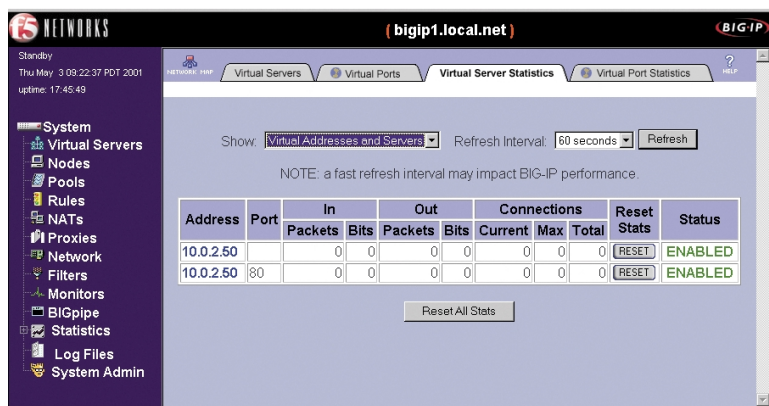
F5 NETWORKS

( bigip1.local.net )

BIG-IP

Standby
Thu May 3 09:22:37 PDT 2001
uptime: 17:45:49

System
Virtual Servers
Nodes
Pools
Rules
NATs
Proxies
Network
Filters
Monitors
BIGpipe
Statistics
Log Files
System Admin

NETWORK MAP

Virtual Servers | Virtual Ports | Virtual Server Statistics | Virtual Port Statistics

HELP

Show: Virtual Addresses and Servers Refresh Interval: 60 seconds Refresh

NOTE: a fast refresh interval may impact BIG-IP performance.

| Address | Port | In Packets | In Bits | Out Packets | Out Bits | Connections Current | Connections Max | Connections Total | Reset Stats | Status |
|---|---|---|---|---|---|---|---|---|---|---|
| 10.0.2.50 | | 0 | 0 | 0 | 0 | 0 | 0 | 0 | RESET | ENABLED |
| 10.0.2.50 | 80 | 0 | 0 | 0 | 0 | 0 | 0 | 0 | RESET | ENABLED |

Reset All Stats